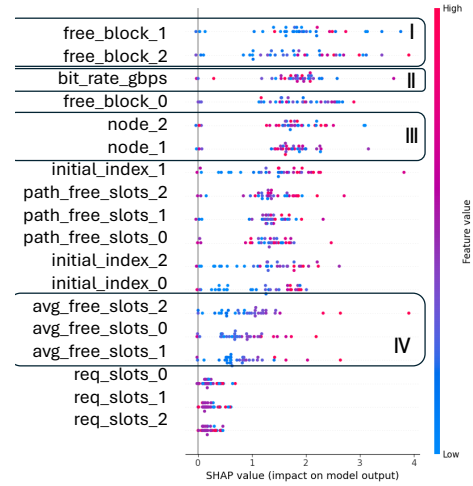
free_block_1
free_block_2
I
bit_rate_gbps
II
free_block_0
node_2
node_1
III
initial_index_1
path_free_slots_2
path_free_slots_1
path_free_slots_0
initial_index_2
initial_index_0
avg_free_slots_2
avg_free_slots_0
avg_free_slots_1
IV
req_slots_0
req_slots_1
req_slots_2

0 1 2 3 4
SHAP value (impact on model output)

High
Feature value
Low